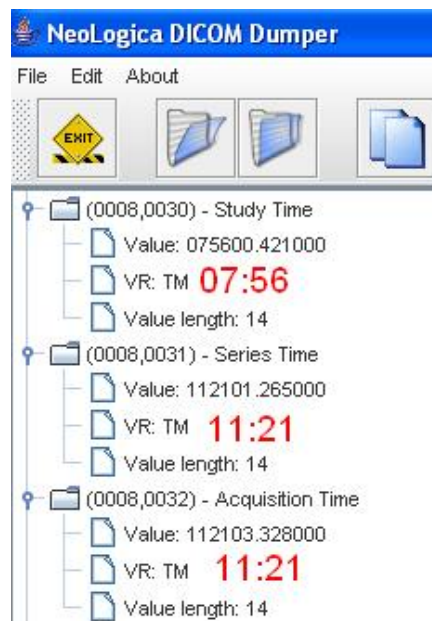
NeoLogica DICOM Dumper

File Edit About

EXIT

(0008,0030) - Study Time
Value: 075600.421000
VR: TM 07:56
Value length: 14

(0008,0031) - Series Time
Value: 112101.265000
VR: TM 11:21
Value length: 14

(0008,0032) - Acquisition Time
Value: 112103.328000
VR: TM 11:21
Value length: 14